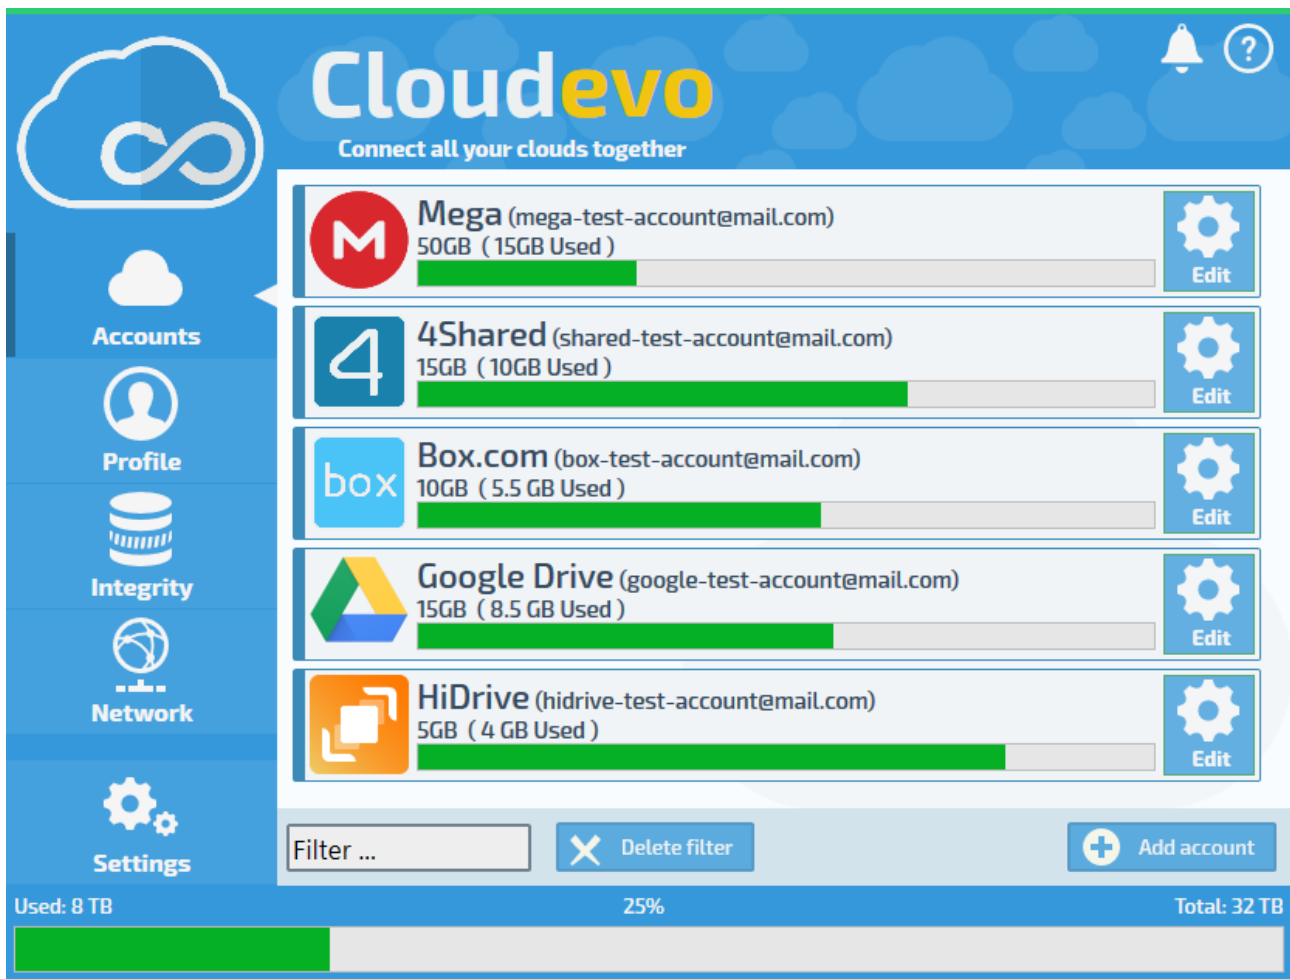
Cloudevo
Connect all your clouds together

Accounts
Profile
Integrity
Network
Settings

Mega (mega-test-account@mail.com)
50GB ( 15GB Used )
Edit

4Shared (shared-test-account@mail.com)
15GB ( 10GB Used )
Edit

box
Box.com (box-test-account@mail.com)
10GB ( 5.5 GB Used )
Edit

Google Drive (google-test-account@mail.com)
15GB ( 8.5 GB Used )
Edit

HiDrive (hidrive-test-account@mail.com)
5GB ( 4 GB Used )
Edit

Filter ...
Delete filter
Add account

Used: 8 TB
25%
Total: 32 TB